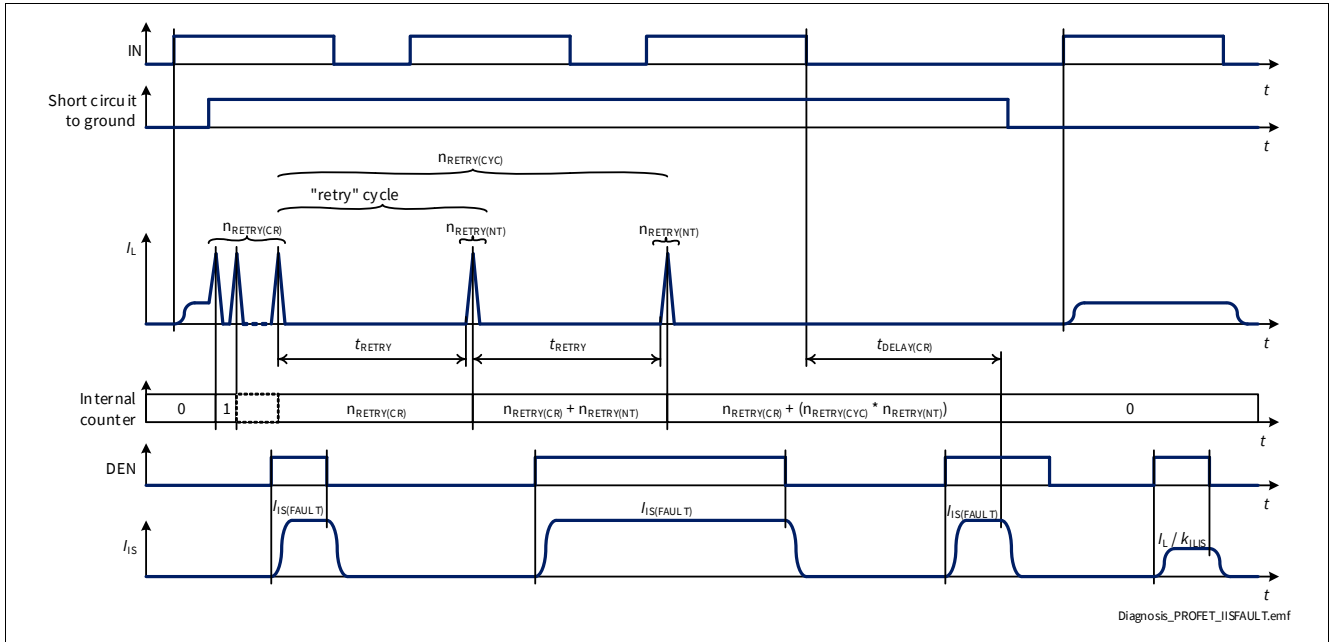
IN

$t$

Short circuit to ground

$t$

$n_{RETRY(CYC)}$

"retry" cycle

$n_{RETRY(CR)}$

$n_{RETRY(NT)}$

$n_{RETRY(NT)}$

$I_L$

$t$

$t_{RETRY}$

$t_{RETRY}$

$t_{DELAY(CR)}$

Internal counter

| 0 | 1 | | $n_{RETRY(CR)}$ | $n_{RETRY(CR)} + n_{RETRY(NT)}$ | $n_{RETRY(CR)} + (n_{RETRY(CYC)} * n_{RETRY(NT)})$ | 0 |
|---|---|---|---|---|---|---|

$t$

DEN

$t$

$I_{IS(FAULT)}$

$I_{IS(FAULT)}$

$I_{IS(FAULT)}$

$I_L / k_{ILIS}$

$I_{IS}$

$t$

Diagnosis_PROFET_IISFAULT.emf